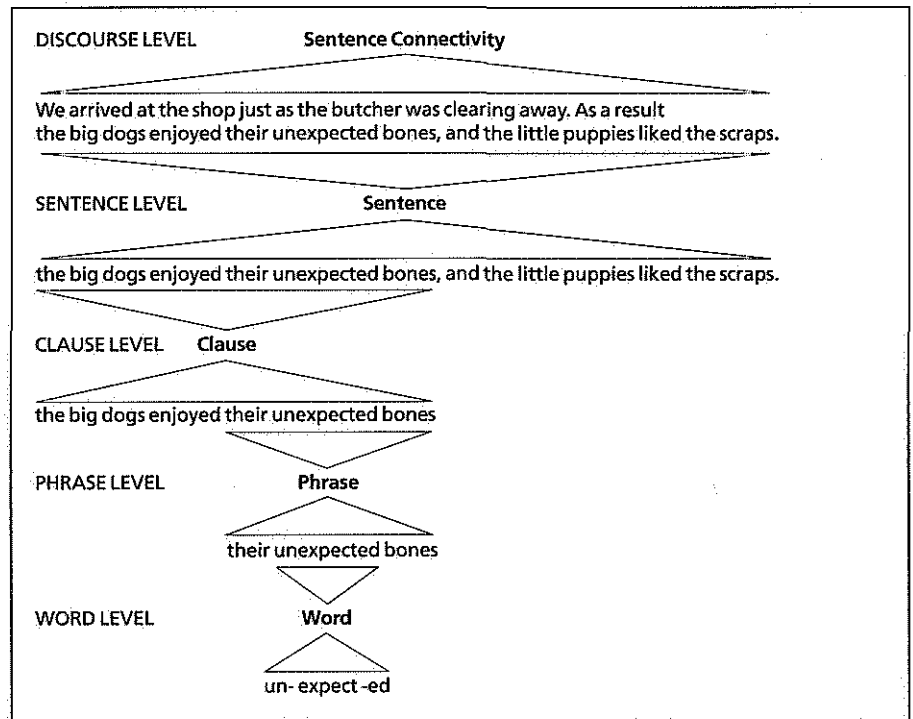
DISCOURSE LEVEL Sentence Connectivity

We arrived at the shop just as the butcher was clearing away. As a result the big dogs enjoyed their unexpected bones, and the little puppies liked the scraps.

SENTENCE LEVEL Sentence

the big dogs enjoyed their unexpected bones, and the little puppies liked the scraps.

CLAUSE LEVEL Clause

the big dogs enjoyed their unexpected bones

PHRASE LEVEL Phrase

their unexpected bones

WORD LEVEL Word

un- expect -ed